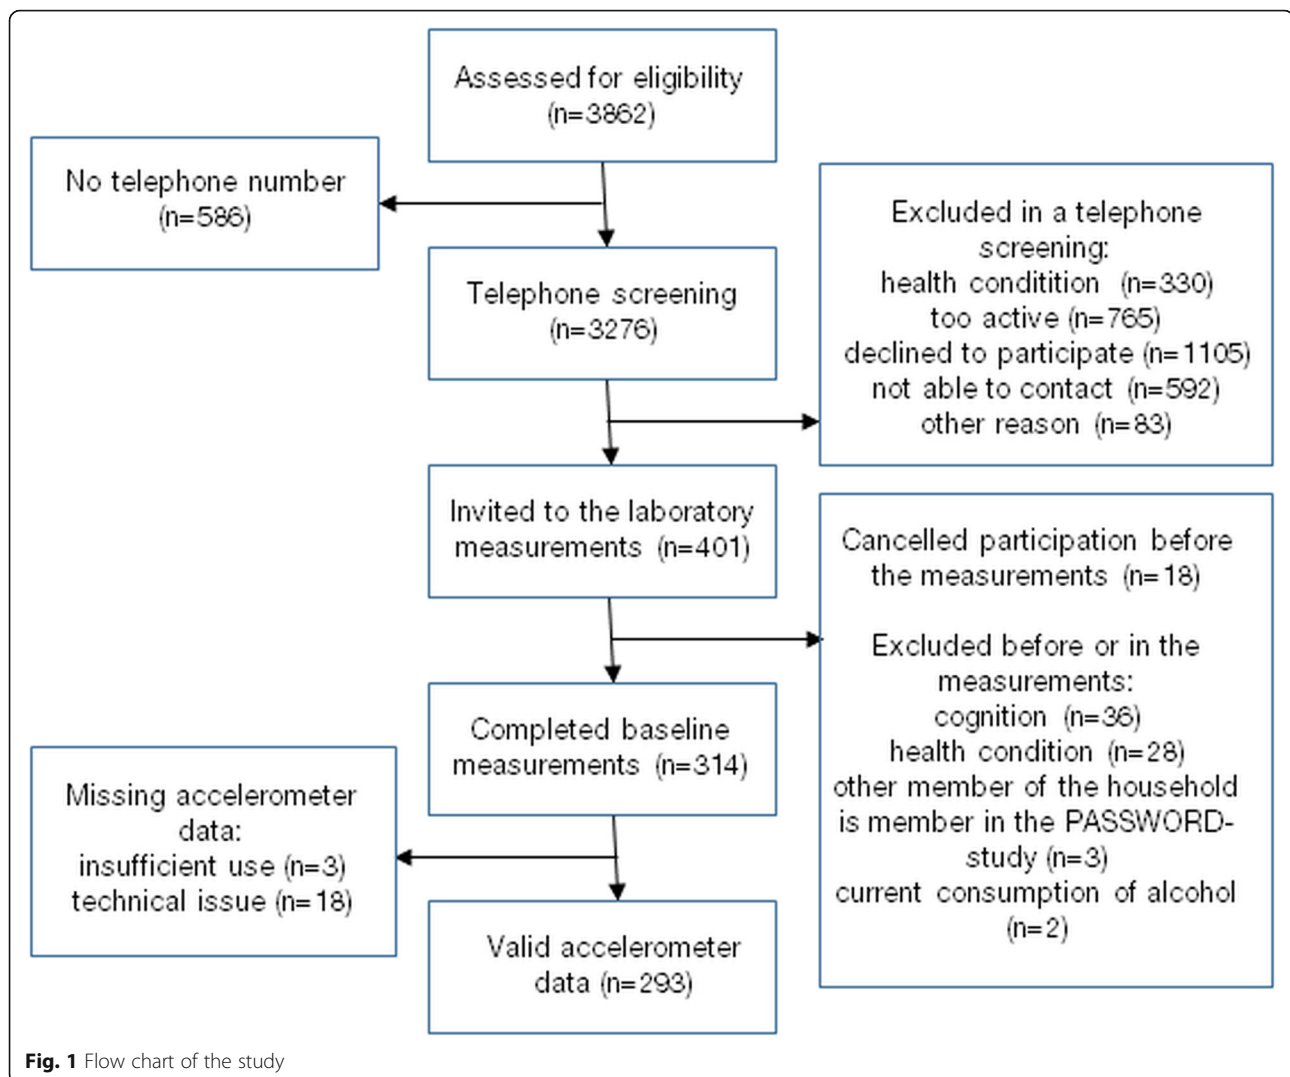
Assessed for eligibility
(n=3862)

No telephone number
(n=586)

Excluded in a telephone screening:
health condithion (n=330)
too active (n=765)
declined to participate (n=1105)
not able to contact (n=592)
other reason (n=83)

Telephone screening
(n=3276)

Invited to the laboratory measurements (n=401)

Cancelled participation before the measurements (n=18)

Excluded before or in the measurements:
cognition (n=36)
health condition (n=28)
other member of the household is member in the PASSWORD-study (n=3)
current consumption of alcohol (n=2)

Completed baseline measurements (n=314)

Missing accelerometer data:
insufficient use (n=3)
technical issue (n=18)

Valid accelerometer data (n=293)

Fig. 1 Flow chart of the study